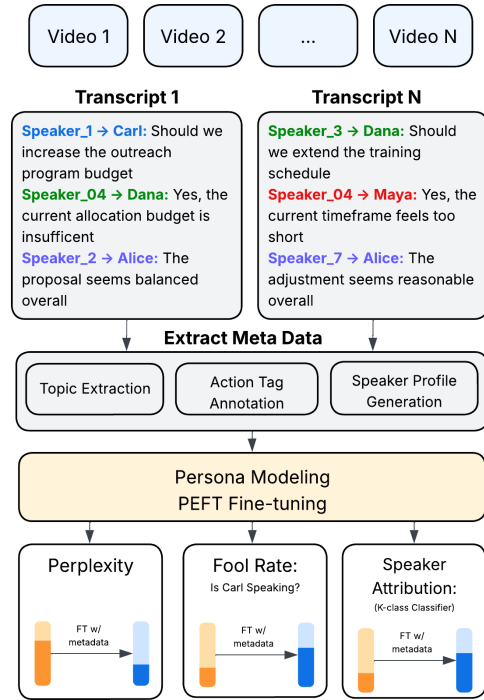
Video 1

Video 2

...

Video N

Transcript 1

Speaker_1 → Carl: Should we increase the outreach program budget
Speaker_04 → Dana: Yes, the current allocation budget is insufficent
Speaker_2 → Alice: The proposal seems balanced overall

Transcript N

Speaker_3 → Dana: Should we extend the training schedule
Speaker_04 → Maya: Yes, the current timeframe feels too short
Speaker_7 → Alice: The adjustment seems reasonable overall

Extract Meta Data

Topic Extraction

Action Tag Annotation

Speaker Profile Generation

Persona Modeling
PEFT Fine-tuning

Perplexity

FT w/ metadata

Fool Rate:
Is Carl Speaking?

FT w/ metadata

Speaker Attribution:
(K-class Classifier)

FT w/ metadata